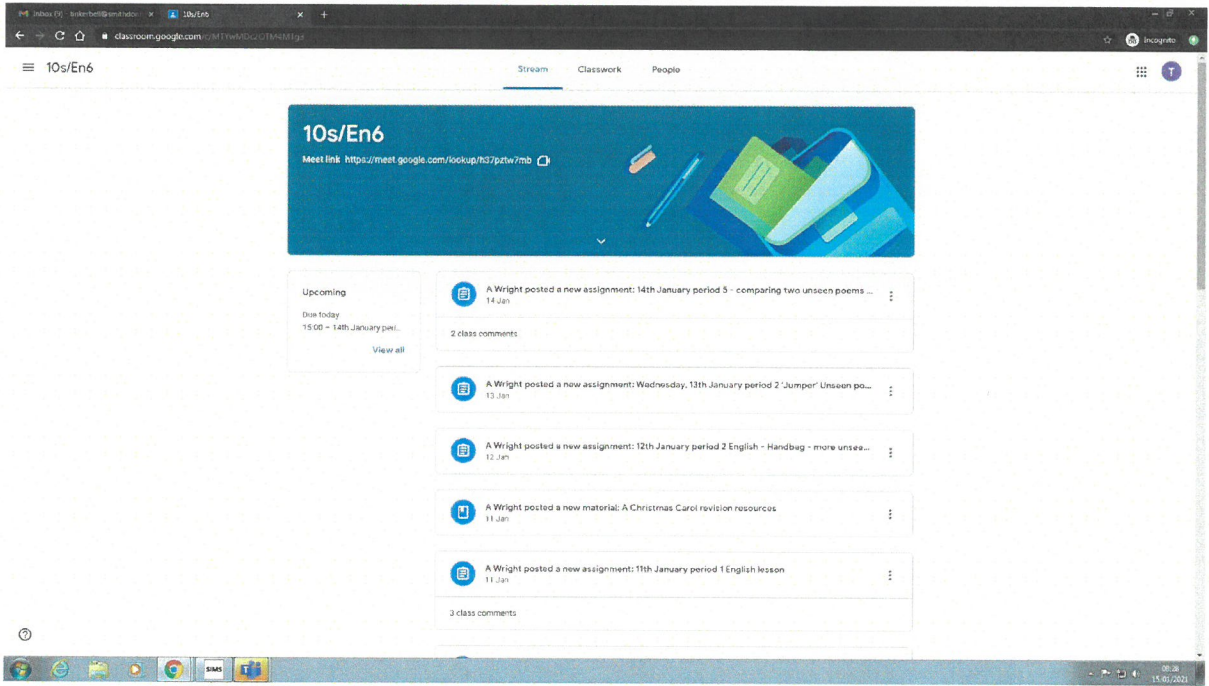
Inbox (9) - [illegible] × 10s/En6 × +

classroom.google.com/c/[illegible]

Incognito

10s/En6

Stream Classwork People

T

10s/En6

Meet link https://meet.google.com/lookup/ft37pztw7mb

Upcoming

Due today
15:00 – 14th January peri...

View all

A Wright posted a new assignment: 14th January period 5 - comparing two unseen poems ...
14 Jan

2 class comments

A Wright posted a new assignment: Wednesday, 13th January period 2 'Jumper' Unseen po...
13 Jan

A Wright posted a new assignment: 12th January period 2 English - Handbag - more unsee...
12 Jan

A Wright posted a new material: A Christmas Carol revision resources
11 Jan

A Wright posted a new assignment: 11th January period 1 English lesson
11 Jan

3 class comments

SIMS

08:38
15/01/2021